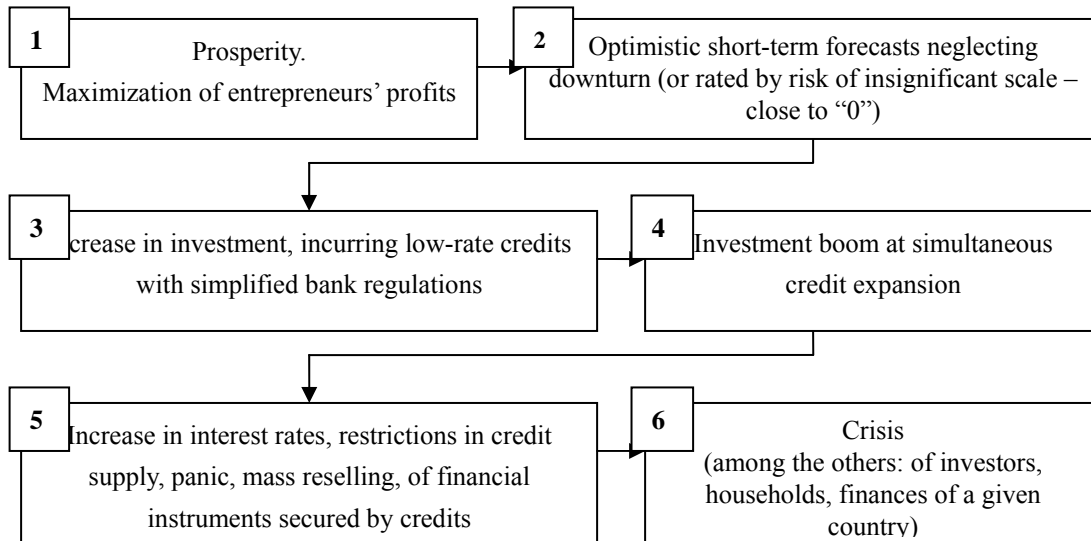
1

Prosperity.
Maximization of entrepreneurs' profits

2

Optimistic short-term forecasts neglecting downturn (or rated by risk of insignificant scale – close to "0")

3

crease in investment, incurring low-rate credits with simplified bank regulations

4

Investment boom at simultaneous credit expansion

5

Increase in interest rates, restrictions in credit supply, panic, mass reselling, of financial instruments secured by credits

6

Crisis
(among the others: of investors, households, finances of a given country)